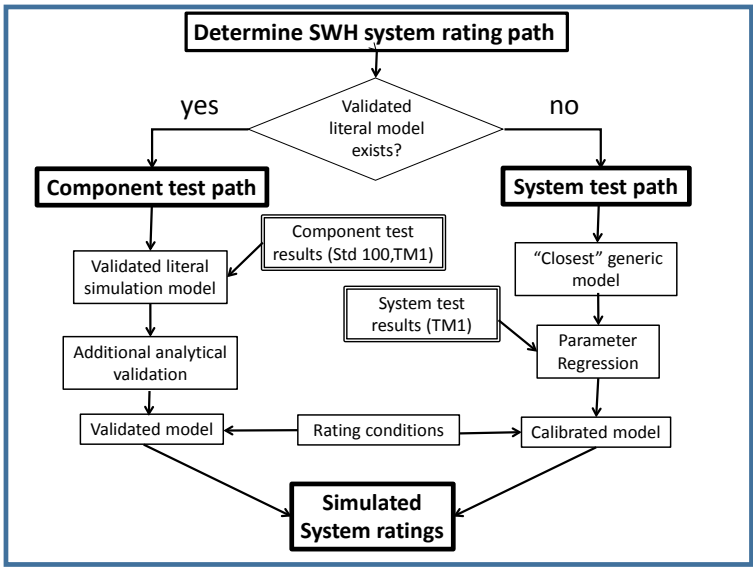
Determine SWH system rating path

Validated literal model exists?

yes

no

Component test path

System test path

Component test results (Std 100,TM1)

Validated literal simulation model

Additional analytical validation

"Closest" generic model

System test results (TM1)

Parameter Regression

Validated model

Rating conditions

Calibrated model

Simulated System ratings